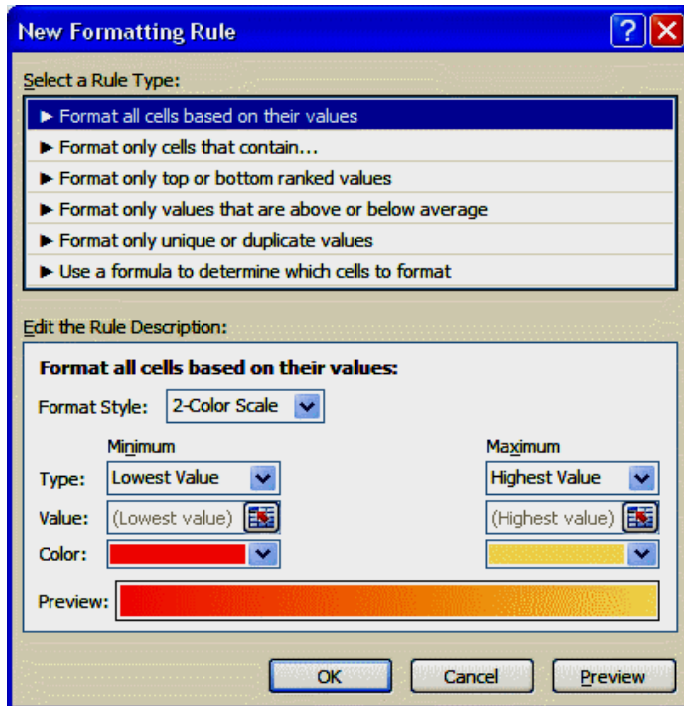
New Formatting Rule

?

Select a Rule Type:

► Format all cells based on their values
► Format only cells that contain...
► Format only top or bottom ranked values
► Format only values that are above or below average
► Format only unique or duplicate values
► Use a formula to determine which cells to format

Edit the Rule Description:

Format all cells based on their values:

Format Style: 2-Color Scale

Minimum

Maximum

Type: Lowest Value

Highest Value

Value: (Lowest value)

(Highest value)

Color:

Preview:

OK

Cancel

Preview